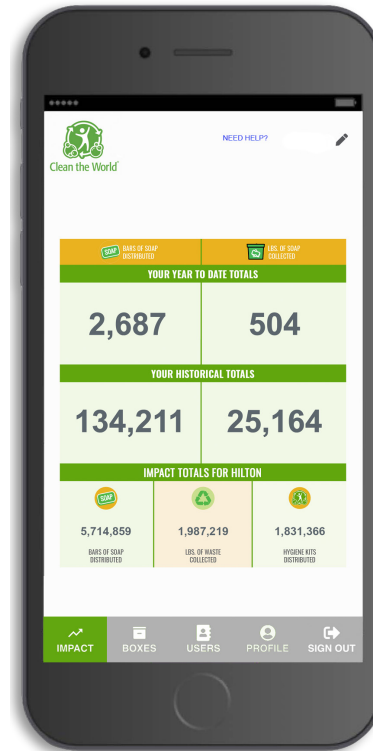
Clean the World

NEED HELP?

SOAP BARS OF SOAP DISTRIBUTED

LBS. OF SOAP COLLECTED

YOUR YEAR TO DATE TOTALS

| 2,687 | 504 |
|---|---|

YOUR HISTORICAL TOTALS

| 134,211 | 25,164 |
|---|---|

IMPACT TOTALS FOR HILTON

| SOAP 5,714,859 BARS OF SOAP DISTRIBUTED | 1,987,219 LBS. OF WASTE COLLECTED | 1,831,366 HYGIENE KITS DISTRIBUTED |
|---|---|---|

IMPACT BOXES USERS PROFILE SIGN OUT